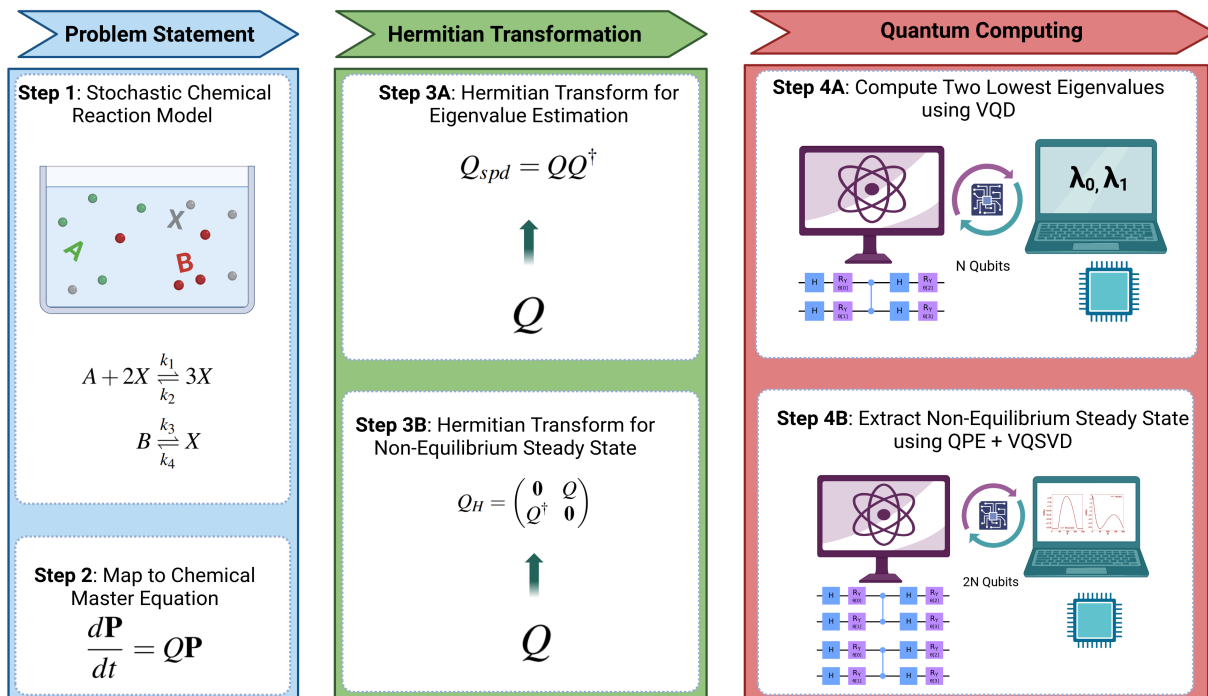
Problem Statement

Step 1: Stochastic Chemical Reaction Model

X

A

B

$A + 2X \underset{k_2}{\overset{k_1}{\rightleftharpoons}} 3X$

$B \underset{k_4}{\overset{k_3}{\rightleftharpoons}} X$

Step 2: Map to Chemical Master Equation

$\frac{d\mathbf{P}}{dt} = Q\mathbf{P}$

Hermitian Transformation

Step 3A: Hermitian Transform for Eigenvalue Estimation

$Q_{spd} = QQ^{\dagger}$

$Q$

Step 3B: Hermitian Transform for Non-Equilibrium Steady State

$Q_H = \begin{pmatrix} \mathbf{0} & Q \\ Q^{\dagger} & \mathbf{0} \end{pmatrix}$

$Q$

Quantum Computing

Step 4A: Compute Two Lowest Eigenvalues using VQD

$\lambda_0, \lambda_1$

N Qubits

H $R_Y$ H $R_Y$
H $R_Y$ H $R_Y$

Step 4B: Extract Non-Equilibrium Steady State using QPE + VQSVD

2N Qubits

H $R_Y$ H $R_Y$
H $R_Y$ H $R_Y$
H $R_Y$ H $R_Y$
H $R_Y$ H $R_Y$